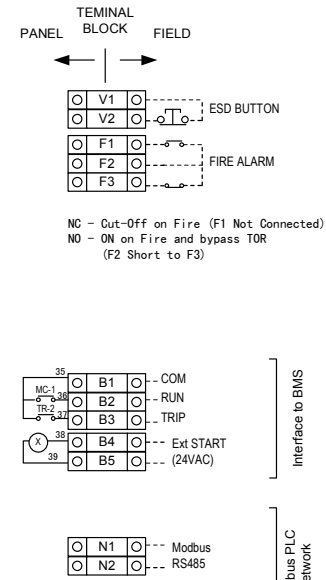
TEMINAL BLOCK

PANEL FIELD

V1
V2
ESD BUTTON

F1
F2
F3
FIRE ALARM

NC - Cut-Off on Fire (F1 Not Connected)
NO - ON on Fire and bypass TOR
(F2 Short to F3)

35
MC-1
36
TR-2
37
B1 COM
B2 RUN
B3 TRIP
X
38
39
B4 Ext START
B5 (24VAC)

Interface to BMS

N1 Modbus
N2 RS485

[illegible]bus PLC
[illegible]etwork